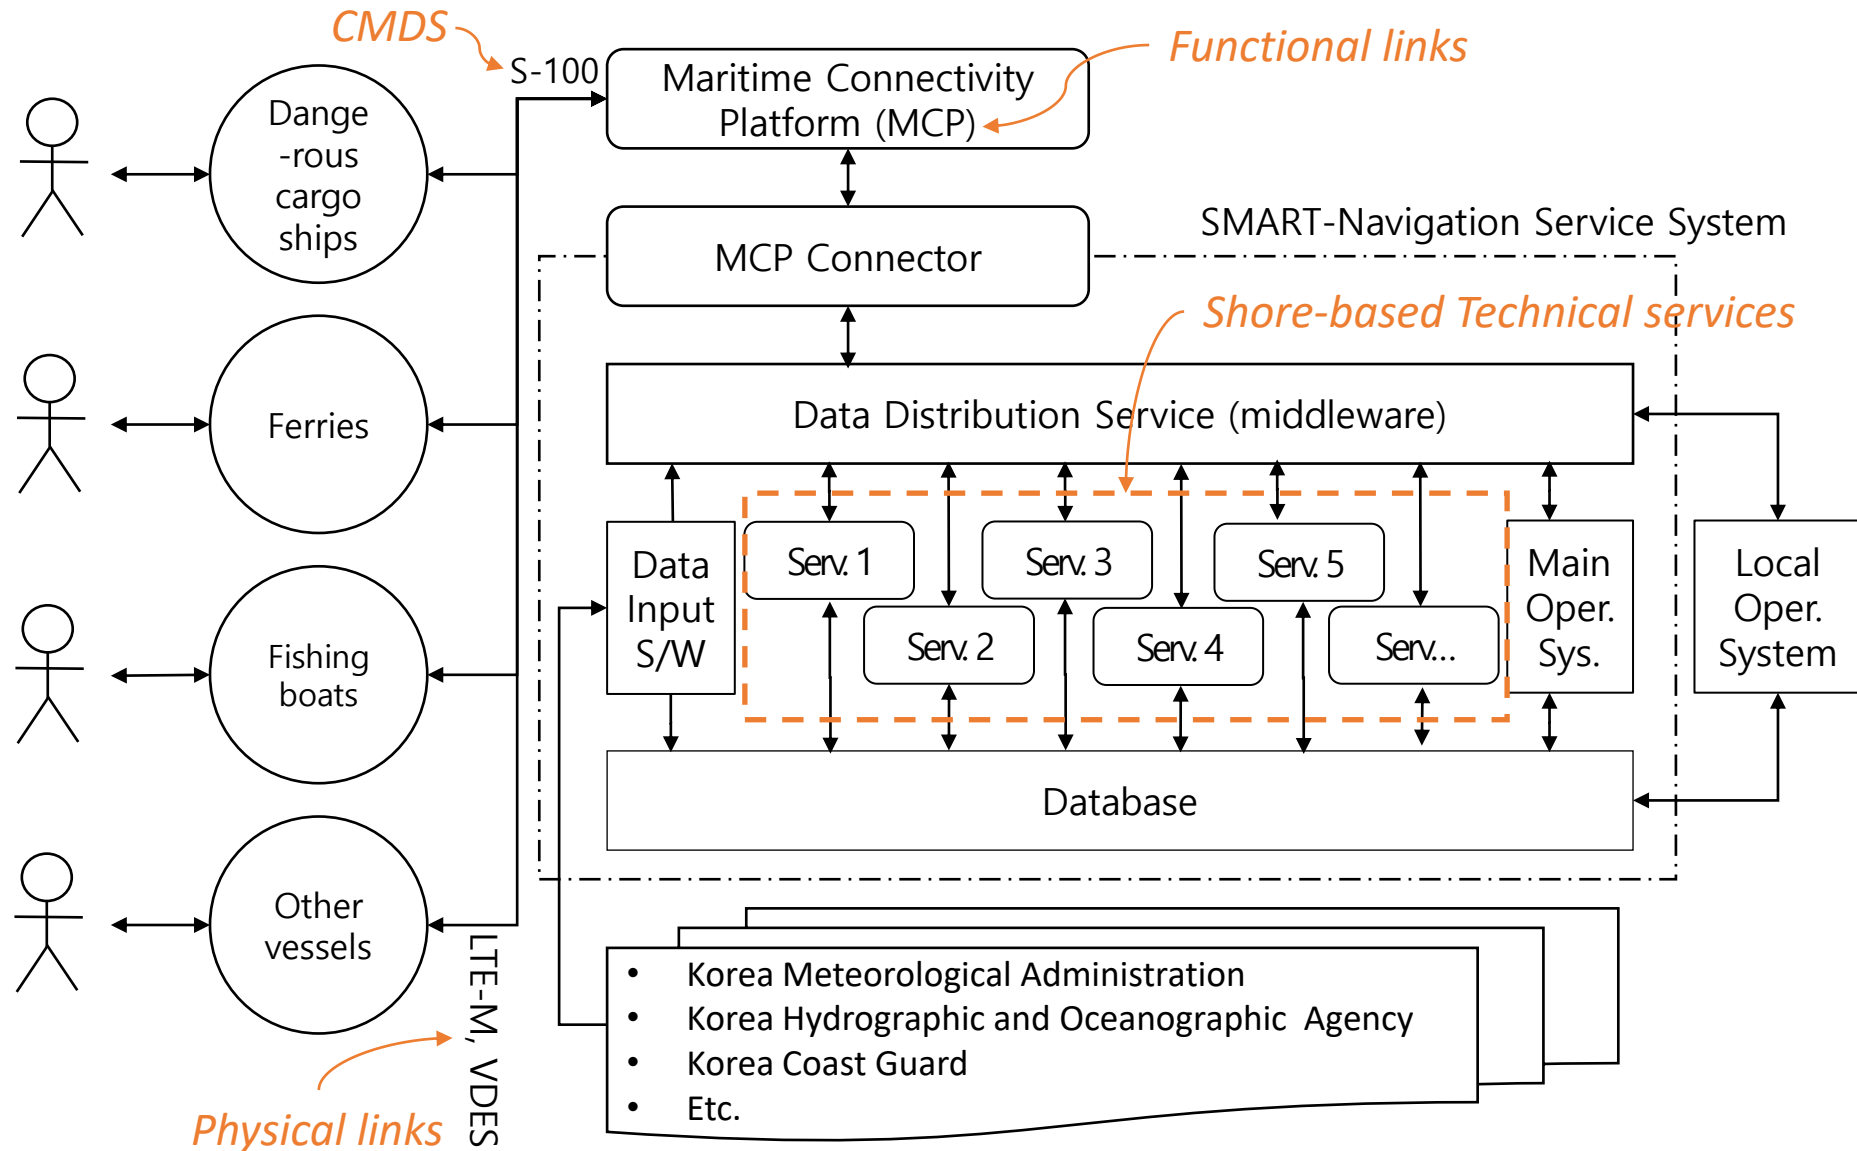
CMDS

S-100

Maritime Connectivity Platform (MCP)

Functional links

MCP Connector

SMART-Navigation Service System

Shore-based Technical services

Data Distribution Service (middleware)

Dange-rous cargo ships

Ferries

Fishing boats

Other vessels

Data Input S/W

Serv. 1

Serv. 2

Serv. 3

Serv. 4

Serv. 5

Serv...

Main Oper. Sys.

Local Oper. System

Database

LTE-M, VDES

Physical links

• Korea Meteorological Administration
• Korea Hydrographic and Oceanographic Agency
• Korea Coast Guard
• Etc.